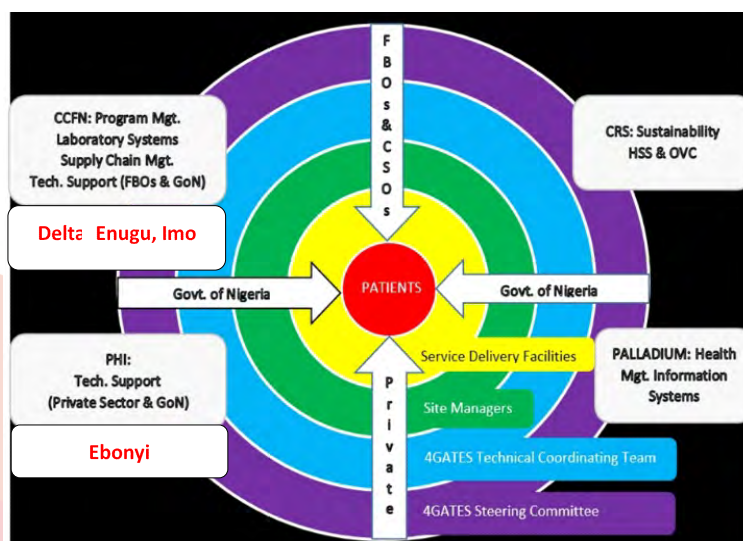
FBOs & CSOs

CCFN: Program Mgt.
Laboratory Systems
Supply Chain Mgt.
Tech. Support (FBOs & GoN)

Delta Enugu, Imo

CRS: Sustainability
HSS & OVC

Govt. of Nigeria

PATIENTS

Govt. of Nigeria

PHI:
Tech. Support
(Private Sector & GoN)

Ebonyi

Service Delivery Facilities

PALLADIUM: Health Mgt. Information Systems

Private

Site Managers

4GATES Technical Coordinating Team

4GATES Steering Committee